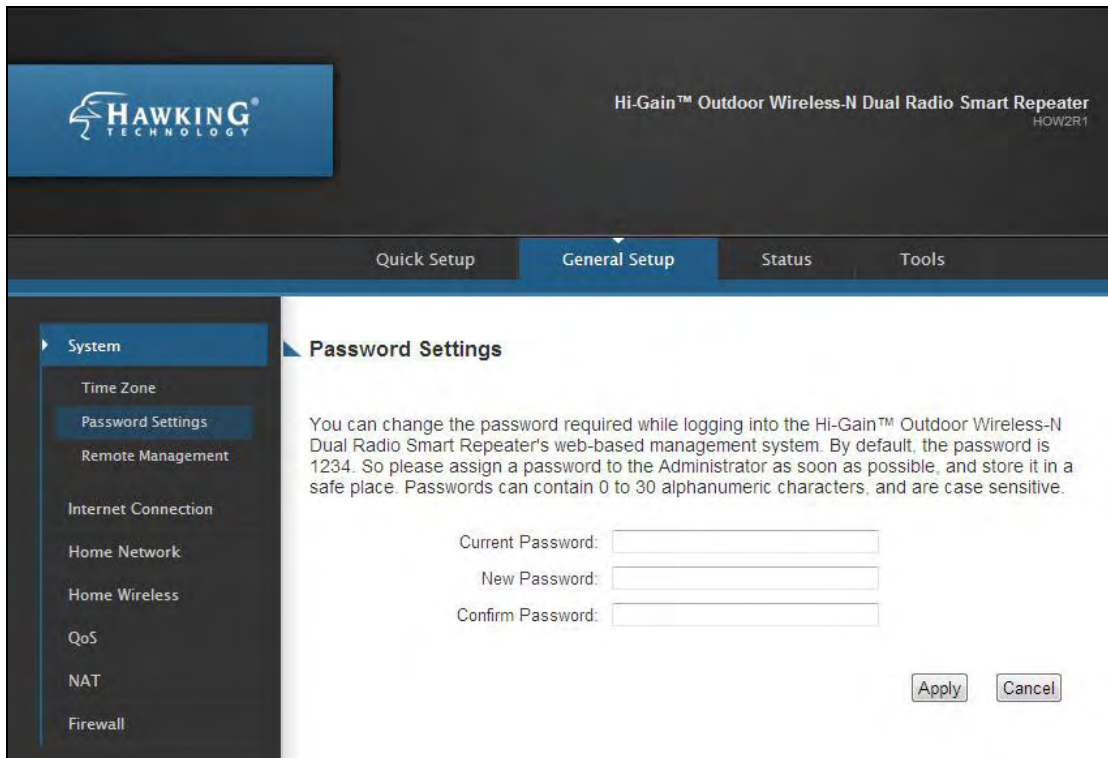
HAWKING®
TECHNOLOGY

Hi-Gain™ Outdoor Wireless-N Dual Radio Smart Repeater
HOW2R1

Quick Setup
General Setup
Status
Tools

System
Time Zone
Password Settings
Remote Management
Internet Connection
Home Network
Home Wireless
QoS
NAT
Firewall

Password Settings

You can change the password required while logging into the Hi-Gain™ Outdoor Wireless-N Dual Radio Smart Repeater's web-based management system. By default, the password is 1234. So please assign a password to the Administrator as soon as possible, and store it in a safe place. Passwords can contain 0 to 30 alphanumeric characters, and are case sensitive.

Current Password:
New Password:
Confirm Password:

Apply
Cancel